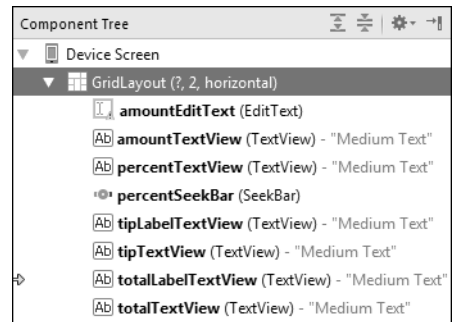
Component Tree

Device Screen

GridLayout (?, 2, horizontal)

amountEditText (EditText)

Ab amountTextView (TextView) - "Medium Text"

Ab percentTextView (TextView) - "Medium Text"

percentSeekBar (SeekBar)

Ab tipLabelTextView (TextView) - "Medium Text"

Ab tipTextView (TextView) - "Medium Text"

Ab totalLabelTextView (TextView) - "Medium Text"

Ab totalTextView (TextView) - "Medium Text"